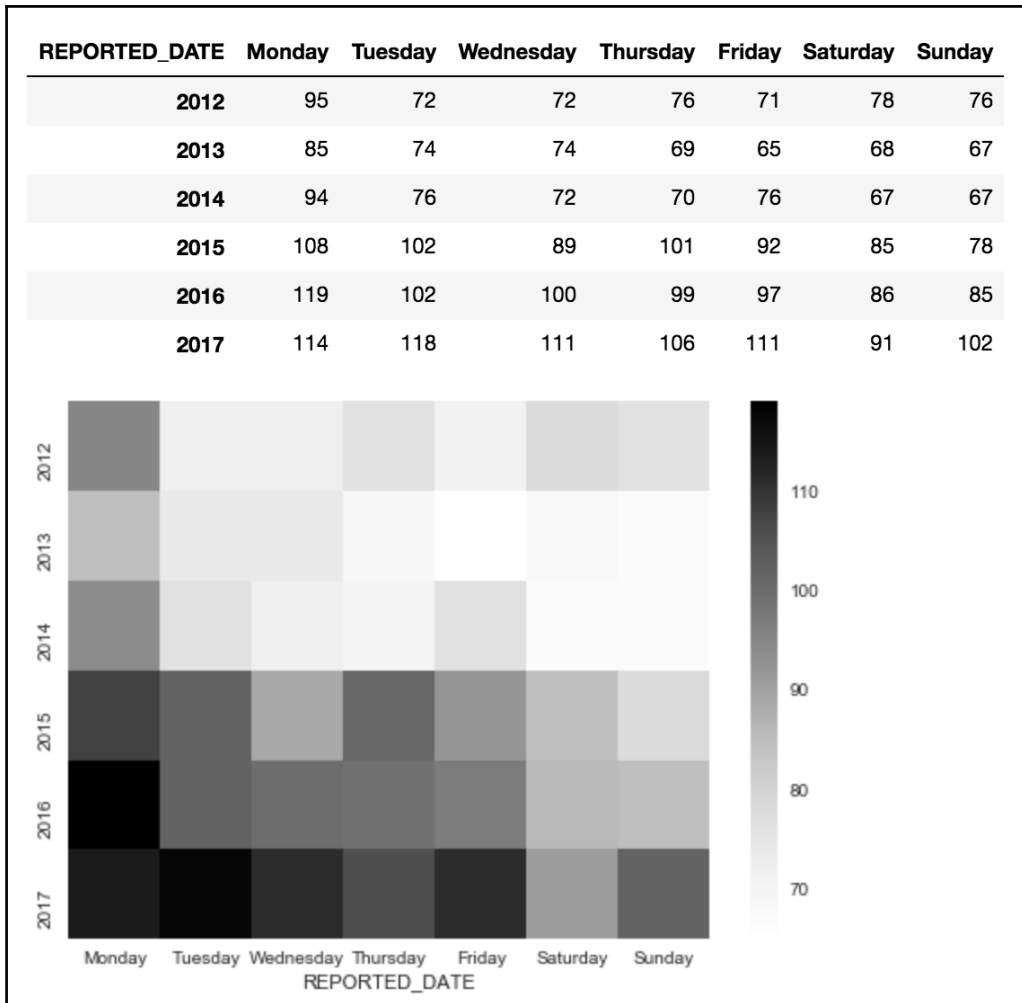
| REPORTED_DATE | Monday | Tuesday | Wednesday | Thursday | Friday | Saturday | Sunday |
|---|---|---|---|---|---|---|---|
| 2012 | 95 | 72 | 72 | 76 | 71 | 78 | 76 |
| 2013 | 85 | 74 | 74 | 69 | 65 | 68 | 67 |
| 2014 | 94 | 76 | 72 | 70 | 76 | 67 | 67 |
| 2015 | 108 | 102 | 89 | 101 | 92 | 85 | 78 |
| 2016 | 119 | 102 | 100 | 99 | 97 | 86 | 85 |
| 2017 | 114 | 118 | 111 | 106 | 111 | 91 | 102 |

2012
2013
2014
2015
2016
2017

Monday Tuesday Wednesday Thursday Friday Saturday Sunday
REPORTED_DATE

110
100
90
80
70